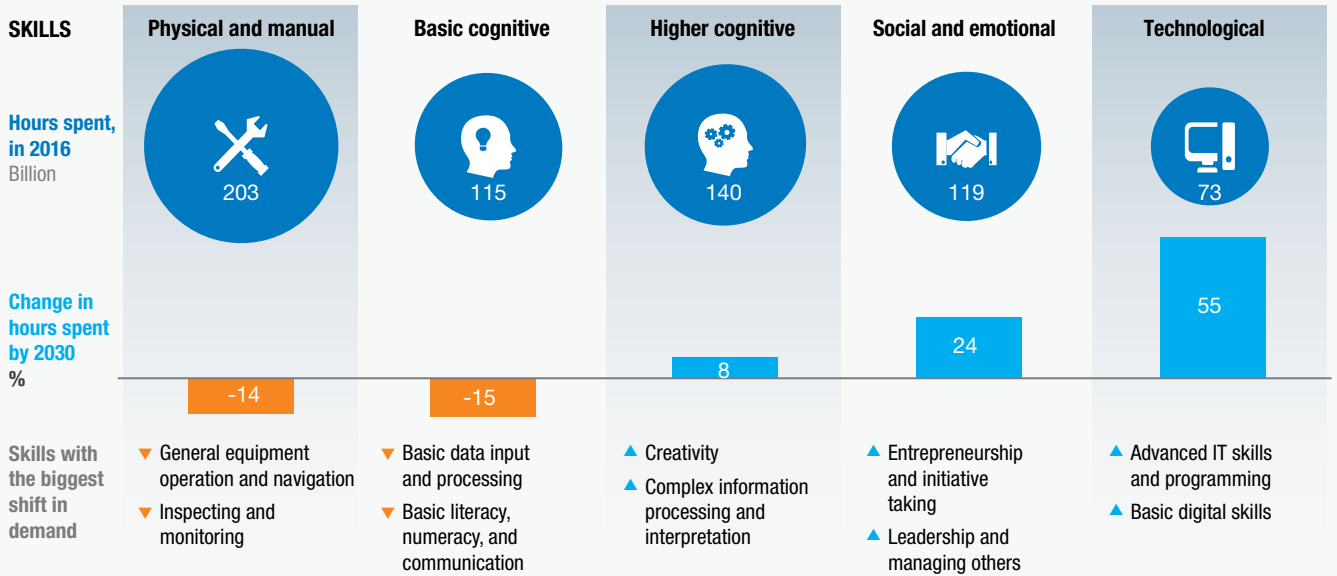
SKILLS

Physical and manual

Basic cognitive

Higher cognitive

Social and emotional

Technological

Hours spent, in 2016
Billion

203

115

140

119

73

Change in hours spent by 2030
%

-14

-15

8

24

55

Skills with the biggest shift in demand

▼ General equipment operation and navigation
▼ Inspecting and monitoring

▼ Basic data input and processing
▼ Basic literacy, numeracy, and communication

▲ Creativity
▲ Complex information processing and interpretation

▲ Entrepreneurship and initiative taking
▲ Leadership and managing others

▲ Advanced IT skills and programming
▲ Basic digital skills